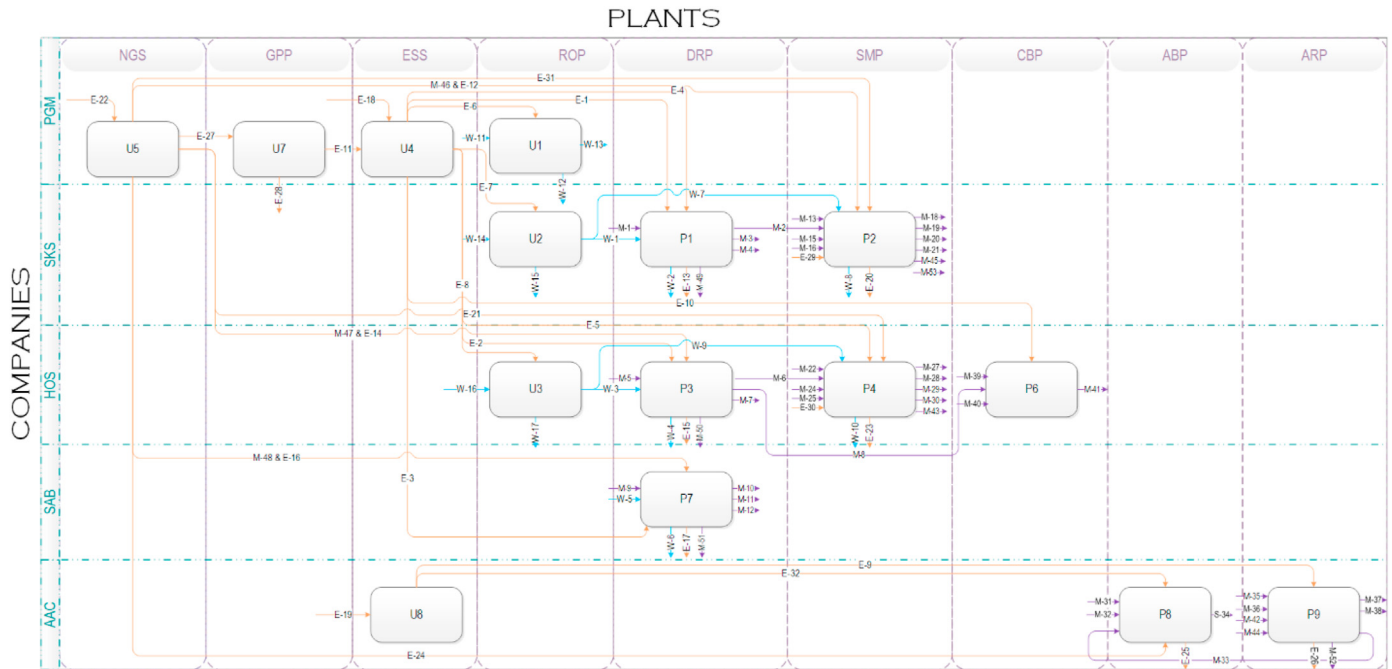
PLANTS

NGS GPP ESS ROP DRP SMP CBP ABP ARP

COMPANIES

PGM SKS HOS SAB AAC

E-22
E-31
M-46 & E-12
E-4
E-18
E-1
E-6
U5
E-27
U7
E-11
U4
W-11
U1
W-13
E-28
E-7
W-12
W-7
W-14
U2
W-1
M-1
P1
M-2
M-13
M-15
M-16
E-29
P2
M-18
M-19
M-20
M-21
M-45
M-53
M-3
M-4
W-15
W-2
E-13
M-49
E-10
W-8
E-20
E-8
E-21
E-5
M-47 & E-14
E-2
W-9
W-16
U3
W-3
M-5
P3
M-6
M-22
M-24
M-25
E-30
P4
M-27
M-28
M-29
M-30
M-43
M-39
M-40
P6
M-41
M-7
W-17
W-4
E-15
M-50
W-10
E-23
M-8
M-48 & E-16
E-3
M-9
W-5
P7
M-10
M-11
M-12
W-6
E-17
M-51
E-9
E-32
E-19
U8
M-31
M-32
P8
S-34
M-35
M-36
M-42
M-44
P9
M-37
M-38
E-24
E-25
M-33
E-26
M-52